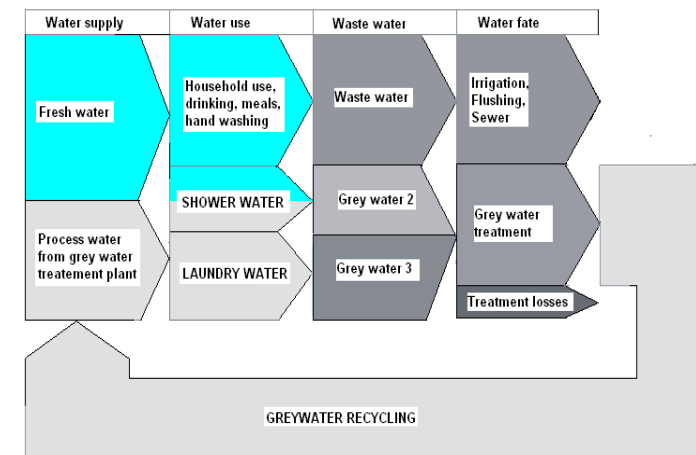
| Water supply | Water use | Waste water | Water fate |
|---|---|---|---|

Fresh water

Household use, drinking, meals, hand washing

Waste water

Irrigation, Flushing, Sewer

SHOWER WATER

Grey water 2

Grey water treatment

Process water from grey water treatement plant

LAUNDRY WATER

Grey water 3

Treatment losses

GREYWATER RECYCLING